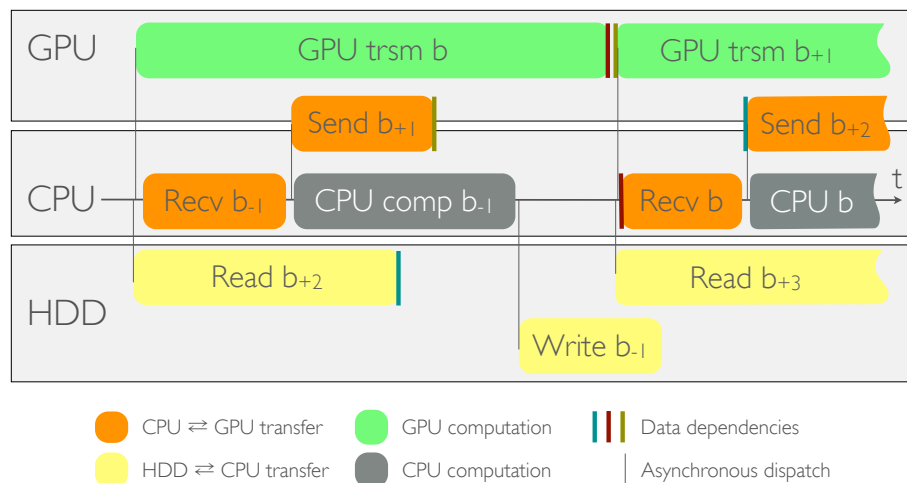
GPU

GPU trsm b

GPU trsm $b_{+1}$

Send $b_{+1}$

Send $b_{+2}$

CPU

Recv $b_{-1}$

CPU comp $b_{-1}$

Recv b

CPU b

t

Read $b_{+2}$

Read $b_{+3}$

HDD

Write $b_{-1}$

CPU ⇄ GPU transfer

GPU computation

Data dependencies

HDD ⇄ CPU transfer

CPU computation

Asynchronous dispatch